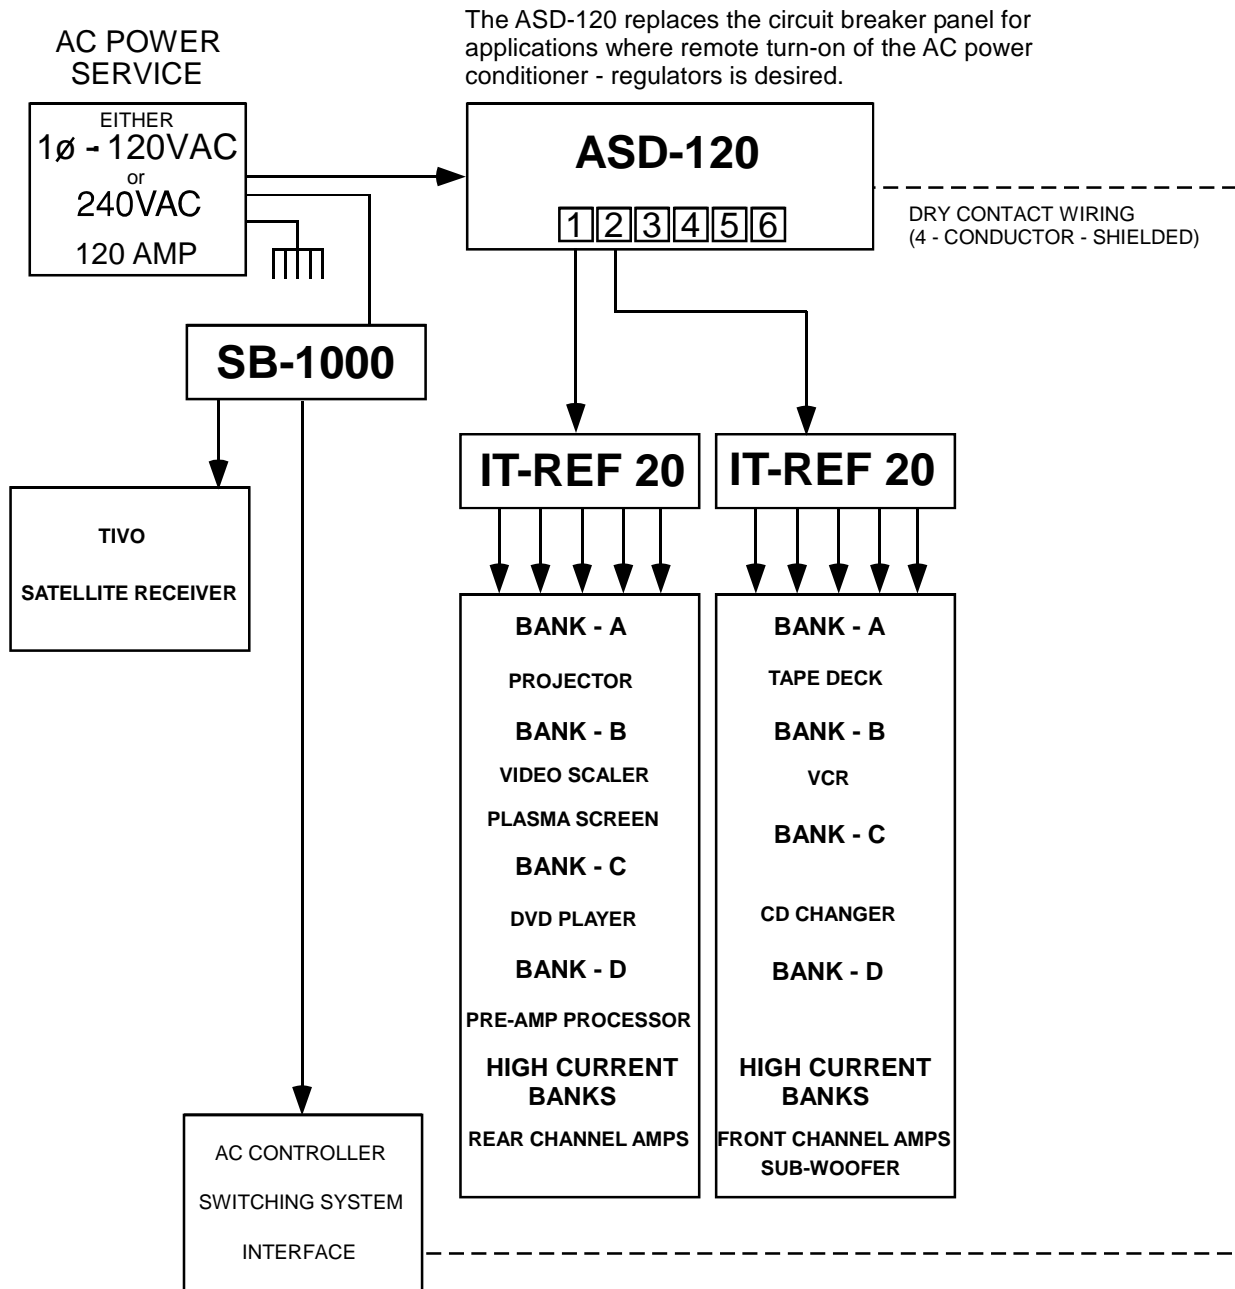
AC POWER SERVICE

EITHER
1ø - 120VAC
or
240VAC
120 AMP

The ASD-120 replaces the circuit breaker panel for applications where remote turn-on of the AC power conditioner - regulators is desired.

ASD-120
1 2 3 4 5 6

DRY CONTACT WIRING
(4 - CONDUCTOR - SHIELDED)

SB-1000

TIVO
SATELLITE RECEIVER

IT-REF 20

BANK - A
PROJECTOR
BANK - B
VIDEO SCALER
PLASMA SCREEN
BANK - C
DVD PLAYER
BANK - D
PRE-AMP PROCESSOR
HIGH CURRENT BANKS
REAR CHANNEL AMPS

IT-REF 20

BANK - A
TAPE DECK
BANK - B
VCR
BANK - C
CD CHANGER
BANK - D
HIGH CURRENT BANKS
FRONT CHANNEL AMPS
SUB-WOOFER

AC CONTROLLER
SWITCHING SYSTEM
INTERFACE